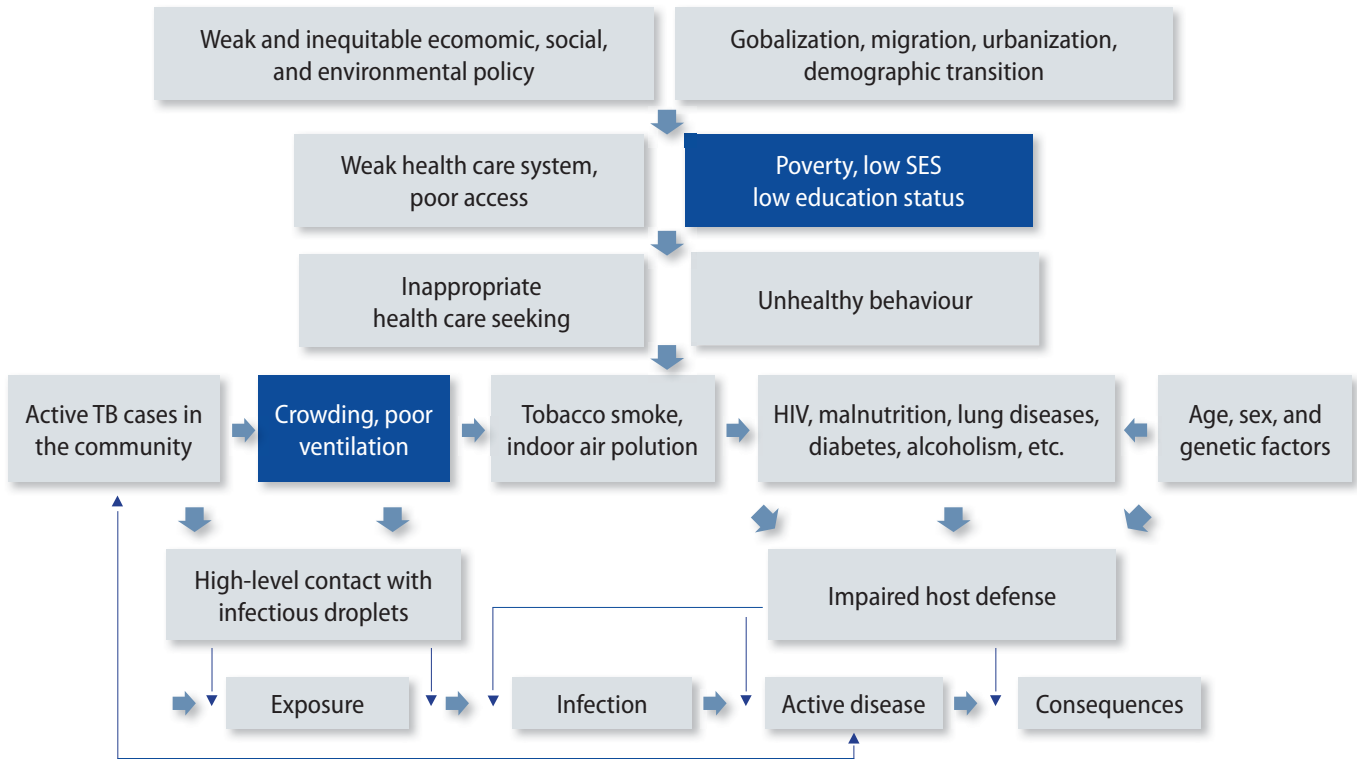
Weak and inequitable ecomomic, social, and environmental policy

Gobalization, migration, urbanization, demographic transition

Weak health care system, poor access

Poverty, low SES low education status

Inappropriate health care seeking

Unhealthy behaviour

Active TB cases in the community

Crowding, poor ventilation

Tobacco smoke, indoor air polution

HIV, malnutrition, lung diseases, diabetes, alcoholism, etc.

Age, sex, and genetic factors

High-level contact with infectious droplets

Impaired host defense

Exposure

Infection

Active disease

Consequences